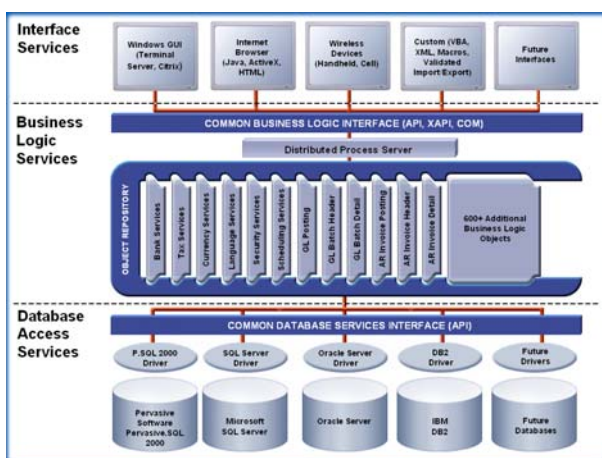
Interface Services

Windows GUI (Terminal Server, Citrix)

Internet Browser (Java, ActiveX, HTML)

Wireless Devices (Handheld, Cell)

Custom (VBA, XML, Macros, Validated Import/Export)

Future Interfaces

Business Logic Services

COMMON BUSINESS LOGIC INTERFACE (API, XAPI, COM)

Distributed Process Server

OBJECT REPOSITORY

Bank Services

Tax Services

Currency Services

Language Services

Security Services

Scheduling Services

GL Posting

GL Batch Header

GL Batch Detail

AR Invoice Posting

AR Invoice Header

AR Invoice Detail

600+ Additional Business Logic Objects

Database Access Services

COMMON DATABASE SERVICES INTERFACE (API)

P.SQL 2000 Driver

SQL Server Driver

Oracle Server Driver

DB2 Driver

Future Drivers

Pervasive Software Pervasive.SQL 2000

Microsoft SQL Server

Oracle Server

IBM DB2

Future Databases